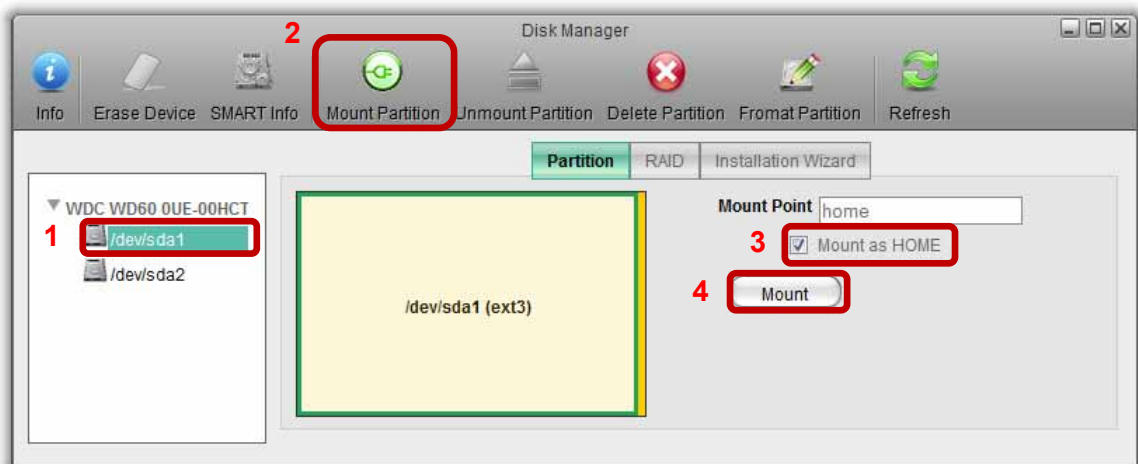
Disk Manager

2

Info Erase Device SMART Info Mount Partition Unmount Partition Delete Partition Fromat Partition Refresh

Partition RAID Installation Wizard

WDC WD60 0UE-00HCT

1 /dev/sda1

/dev/sda2

/dev/sda1 (ext3)

Mount Point home

3 Mount as HOME

4 Mount